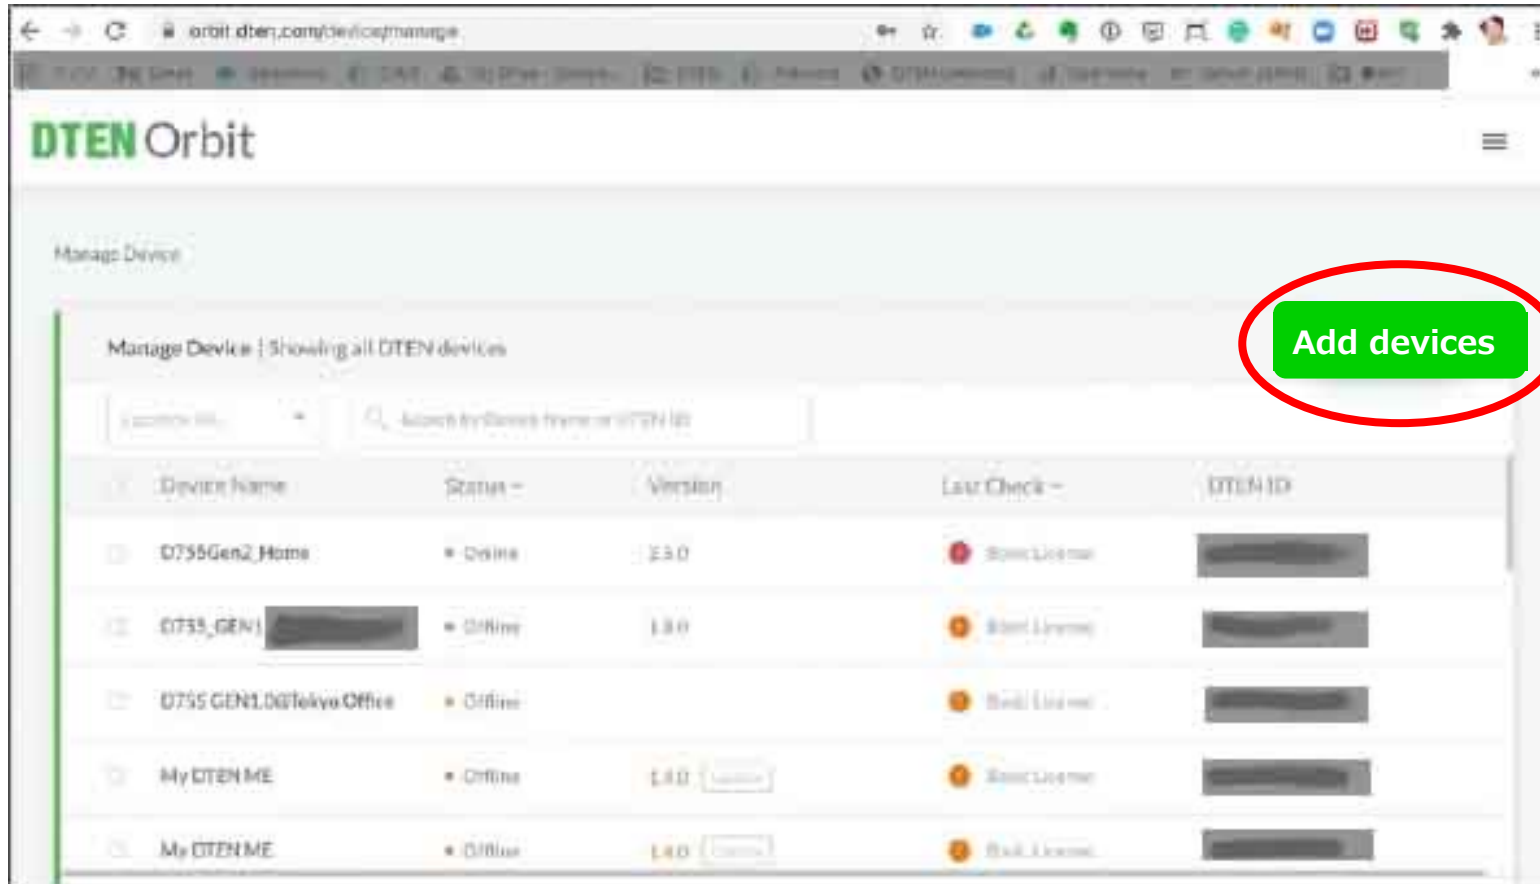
orbit.dten.com/device/manage

DTEN Orbit

Manage Device

Manage Device | Showing all DTEN devices

Add devices

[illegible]

Search by Device Name or DTEN ID

| | Device Name | Status | Version | Last Check | DTEN ID |
|---|---|---|---|---|---|
| | D7 55Gen2_Home | Online | 2.5.0 | Basic License | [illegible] |
| | D755_GEN1 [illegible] | Offline | 1.8.0 | Basic License | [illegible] |
| | D755 GEN1.0@Tokyo Office | Offline | | Basic License | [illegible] |
| | My DTEN ME | Offline | 1.4.0 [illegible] | Basic License | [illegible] |
| | My DTEN ME | Offline | 1.4.0 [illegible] | Basic License | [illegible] |